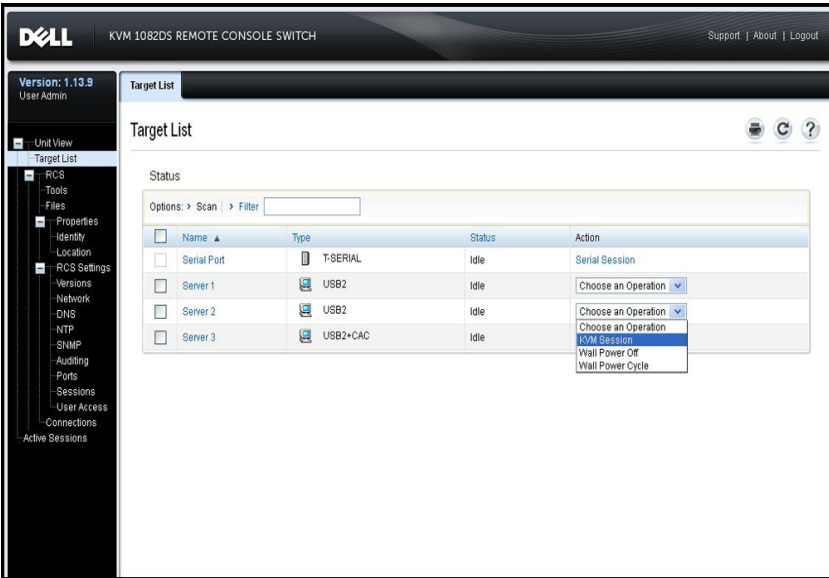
DELL KVM 1082DS REMOTE CONSOLE SWITCH

Support | About | Logout

Version: 1.13.9
User Admin

Target List

Unit View
Target List
RCS
Tools
Files
Properties
Identity
Location
RCS Settings
Versions
Network
DNS
NTP
SNMP
Auditing
Ports
Sessions
User Access
Connections
Active Sessions

Target List

Status

Options: > Scan | > Filter

| | Name ▲ | Type | Status | Action |
|---|---|---|---|---|
| | Serial Port | T-SERIAL | Idle | Serial Session |
| | Server 1 | USB2 | Idle | Choose an Operation |
| | Server 2 | USB2 | Idle | Choose an Operation |
| | Server 3 | USB2+CAC | Idle | |

Choose an Operation
KVM Session
Wall Power Off
Wall Power Cycle